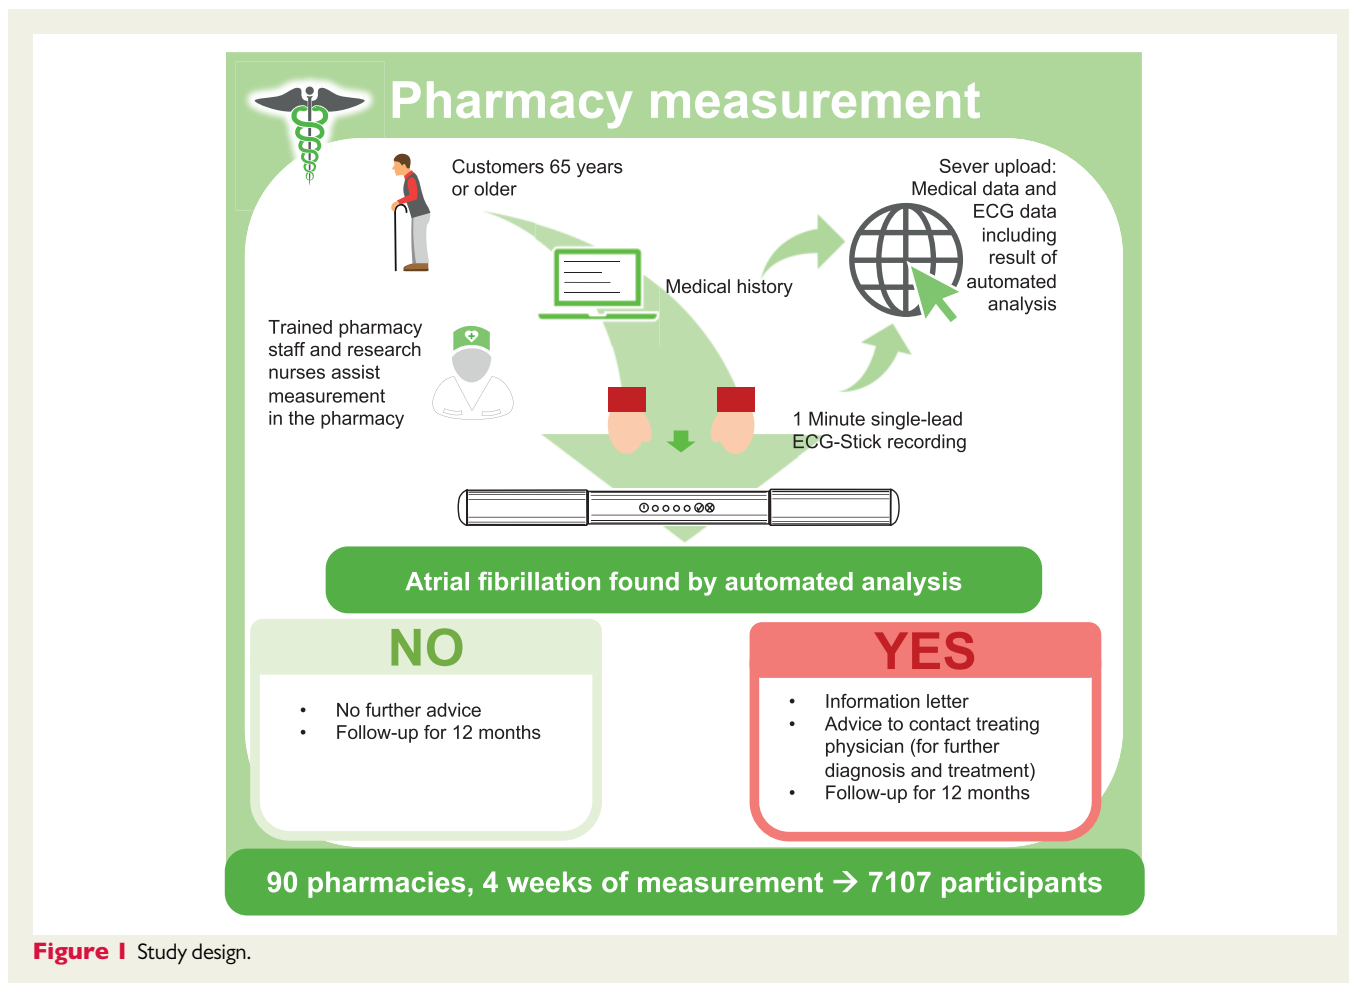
Pharmacy measurement

Customers 65 years or older

Sever upload: Medical data and ECG data including result of automated analysis

Medical history

Trained pharmacy staff and research nurses assist measurement in the pharmacy

1 Minute single-lead ECG-Stick recording

Atrial fibrillation found by automated analysis

NO

• No further advice
• Follow-up for 12 months

YES

• Information letter
• Advice to contact treating physician (for further diagnosis and treatment)
• Follow-up for 12 months

90 pharmacies, 4 weeks of measurement → 7107 participants

Figure 1 Study design.